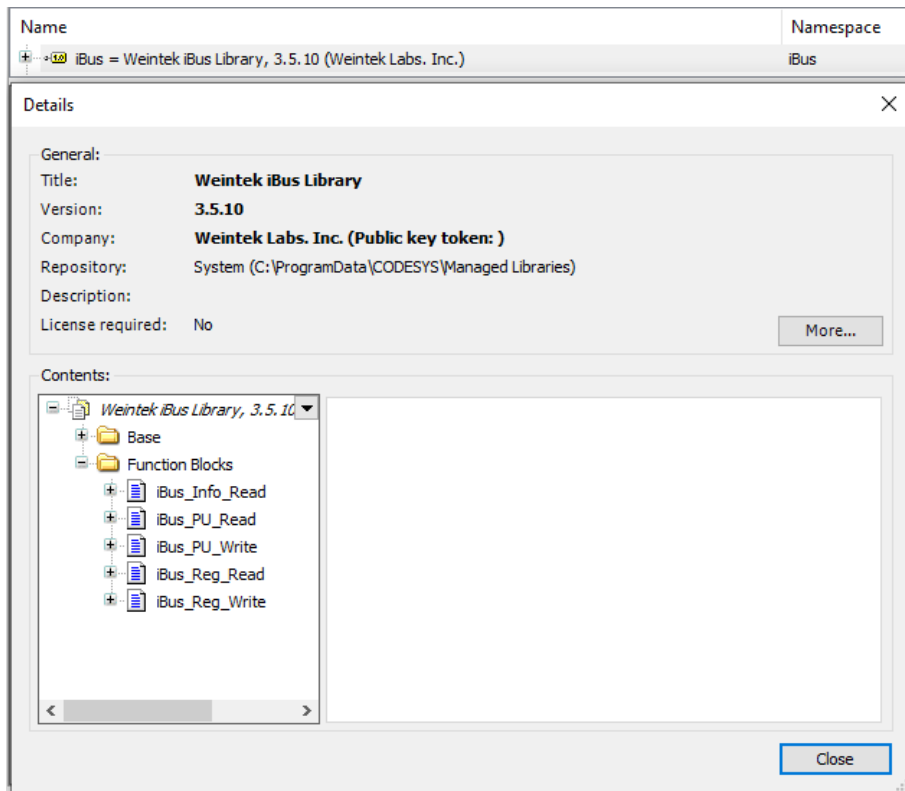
| Name | Namespace |
|---|---|
| iBus = Weintek iBus Library, 3.5.10 (Weintek Labs. Inc.) | iBus |

Details

General:

Title: Weintek iBus Library

Version: 3.5.10

Company: Weintek Labs. Inc. (Public key token: )

Repository: System (C:\ProgramData\CODESYS\Managed Libraries)

Description:

License required: No

More...

Contents:

Weintek iBus Library, 3.5.1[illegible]

Base

Function Blocks

iBus_Info_Read

iBus_PU_Read

iBus_PU_Write

iBus_Reg_Read

iBus_Reg_Write

Close